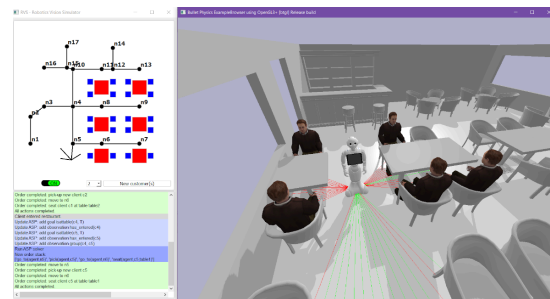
RVS - Robotics Vision Simulator
Bullet Physics ExampleBrowser using OpenGL3+ [btgl] Release build
n17
n14
n16
n10
n11
n12
n13
n3
n4
n8
n9
n2
n1
n5
n6
n7
New customer(s)
Order completed: pick up new client c2
Order completed: move to n8
Order completed: seat client c5 at table table7
All actions completed
Client entered restaurant
Update ASP: add goal isat(table(c5), T)
Update ASP: add observation(has_entered(c4))
Update ASP: add goal isat(table(c4), T)
Update ASP: add observation(has_entered(c5))
Update ASP: add observation(group(c4, c5))
Run ASP solver
New order start
Order completed: pick up new client c5
Order completed: move to n8
Order completed: seat client c5 at table table7
All actions completed